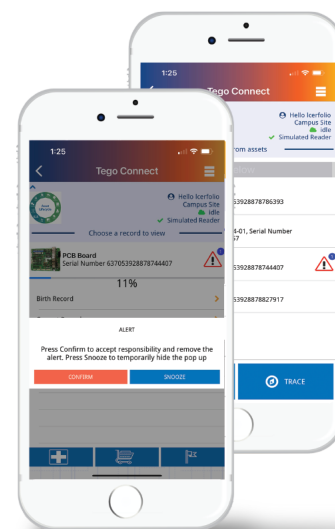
1:25

Tego Connect

Hello Icerfolio
Campus Site
Idle
Simulated Reader

Choose a record to view

PCB Board
Serial Number 637053928878744407

11%

Birth Record

ALERT

Press Confirm to accept responsibility and remove the alert. Press Snooze to temporarily hide the pop up

CONFIRM

SNOOZE

1:25

Tego Connect

Hello Icerfolio
Campus Site
Idle
Simulated Reader

rom assets

53928878786393

4-01, Serial Number
7

53928878744407

53928878827917

TRACE